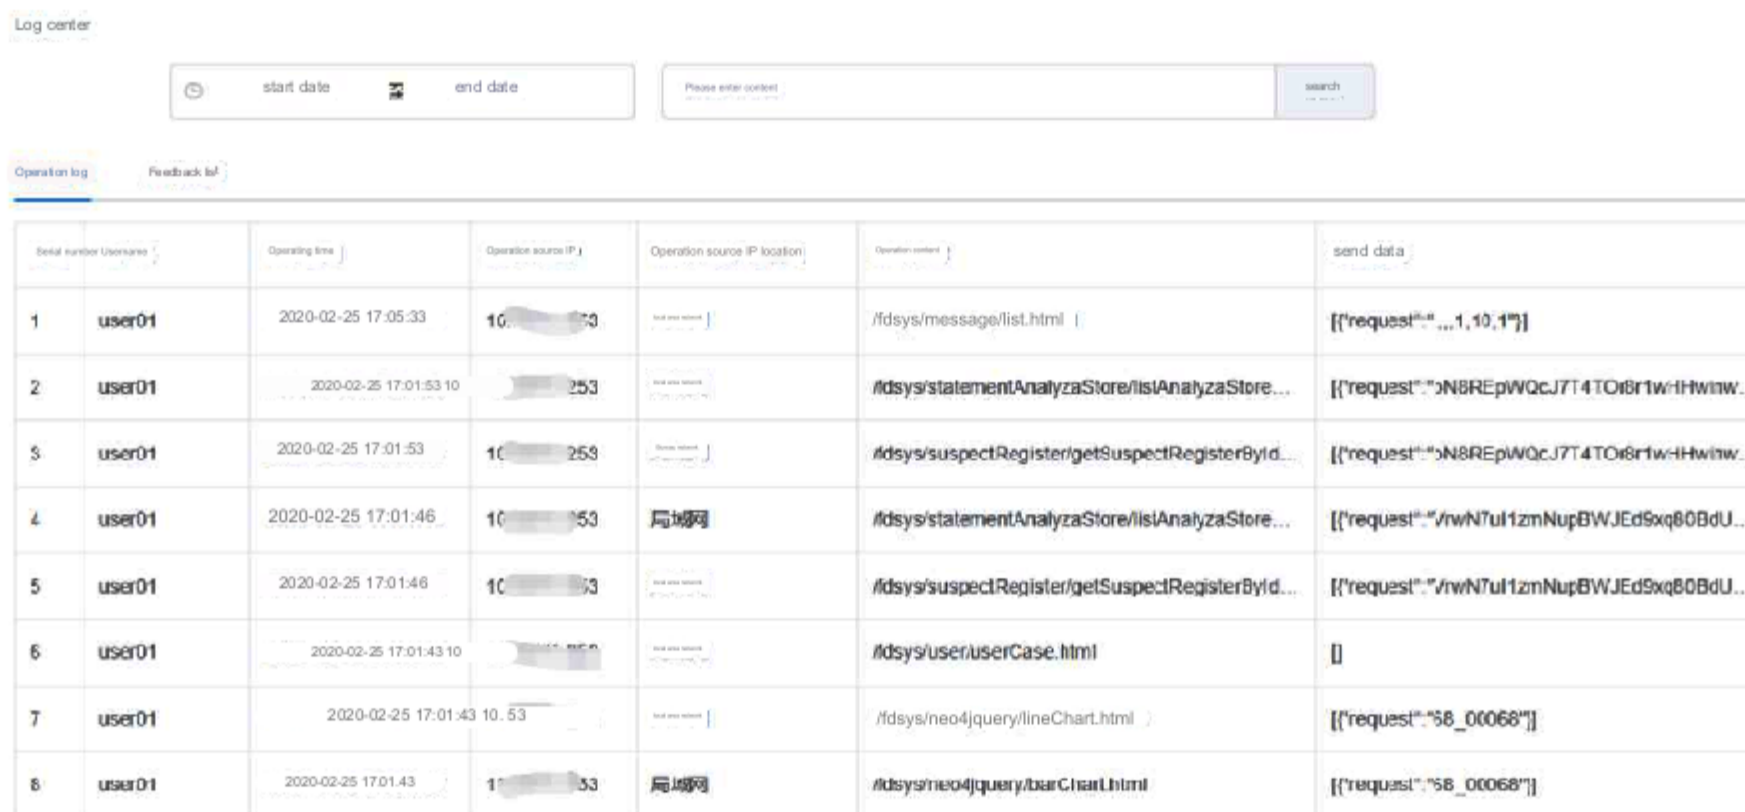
Log center

start date end date

Please enter content

search

Operation log Feedback list

| Serial number | Username | Operating time | Operation source IP | Operation source IP location | Operation content | send data |
|---|---|---|---|---|---|---|
| 1 | user01 | 2020-02-25 17:05:33 | 10.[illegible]53 | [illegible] | /fdsys/message/list.html | [{"request":"...1,10,1"}] |
| 2 | user01 | 2020-02-25 17:01:53 | 10.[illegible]253 | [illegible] | /fdsys/statementAnalyzaStore/listAnalyzaStore... | [{"request":"oN8REpWQcJ7T4TOr8r1wHHwinw... |
| 3 | user01 | 2020-02-25 17:01:53 | 10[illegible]253 | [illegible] | /fdsys/suspectRegister/getSuspectRegisterById... | [{"request":"oN8REpWQcJ7T4TOr8r1wHHwinw... |
| 4 | user01 | 2020-02-25 17:01:46 | 10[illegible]53 | 局域网 | /fdsys/statementAnalyzaStore/listAnalyzaStore... | [{"request":"VrwN7ul1zmNupBWJEd9xq80BdU... |
| 5 | user01 | 2020-02-25 17:01:46 | 10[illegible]53 | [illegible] | /fdsys/suspectRegister/getSuspectRegisterById... | [{"request":"VrwN7ul1zmNupBWJEd9xq80BdU... |
| 6 | user01 | 2020-02-25 17:01:43 | 10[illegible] | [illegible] | /fdsys/user/userCase.html | [] |
| 7 | user01 | 2020-02-25 17:01:43 | 10.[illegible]53 | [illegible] | /fdsys/neo4jquery/lineChart.html | [{"request":"58_00068"}] |
| 8 | user01 | 2020-02-25 17:01:43 | 1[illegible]53 | 局域网 | /fdsys/neo4jquery/barChart.html | [{"request":"58_00068"}] |